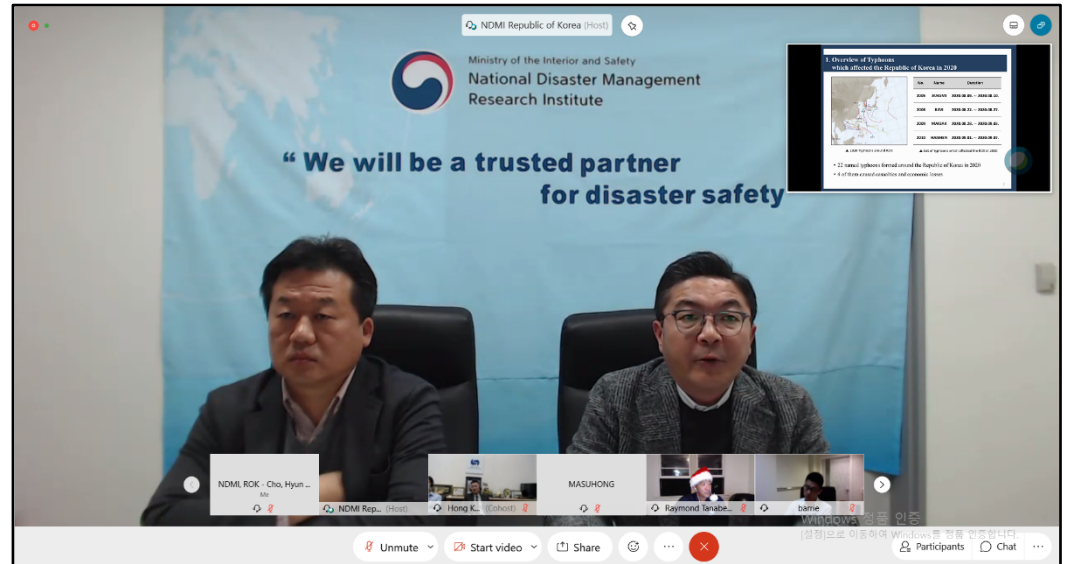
NDMI Republic of Korea (Host)

Ministry of the Interior and Safety
National Disaster Management Research Institute

“ We will be a trusted partner for disaster safety

1. Overview of Typhoons which affected the Republic of Korea in 2020

| No. | Name | Duration |
|---|---|---|
| 2004 | HAGUPIT | 2020.08.01. ~ 2020.08.04. |
| 2008 | BAVI | 2020.08.21. ~ 2020.08.27. |
| 2009 | MAYSAK | 2020.08.28. ~ 2020.09.03. |
| 2010 | HAISHEN | 2020.09.01. ~ 2020.09.07. |

• 23 named typhoons formed around the Republic of Korea in 2020
• 4 of them caused casualties and economic losses

NDMI, ROK - Cho, Hyun ...
Me
NDMI Rep... (Host)
Hong K... (Cohost)
MASUHONG
Raymond Tanabe...
barrie

Windows 정품 인증
[설정]으로 이동하여 Windows를 정품 인증합니다.

Unmute
Start video
Share
Participants
Chat